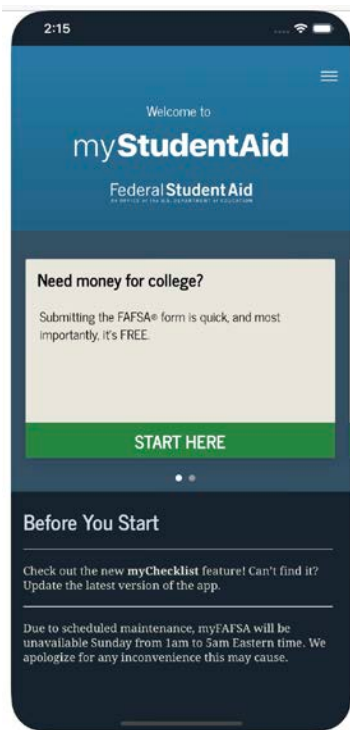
2:15

Welcome to

myStudentAid

Federal Student Aid
AN OFFICE of the U.S. DEPARTMENT of EDUCATION

Need money for college?

Submitting the FAFSA® form is quick, and most importantly, it's FREE.

START HERE

Before You Start

Check out the new myChecklist feature! Can't find it? Update the latest version of the app.

Due to scheduled maintenance, myFAFSA will be unavailable Sunday from 1am to 5am Eastern time. We apologize for any inconvenience this may cause.